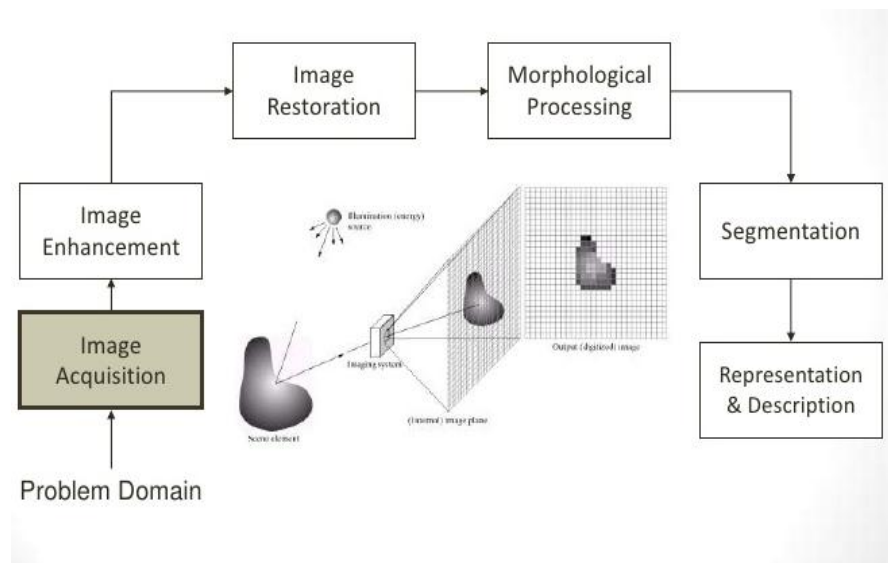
Image Restoration

Morphological Processing

Image Enhancement

Segmentation

Image Acquisition

Representation & Description

Problem Domain

Illumination (energy) source

Imaging system

Output (digitized) image

Scene element

(Internal) image plane